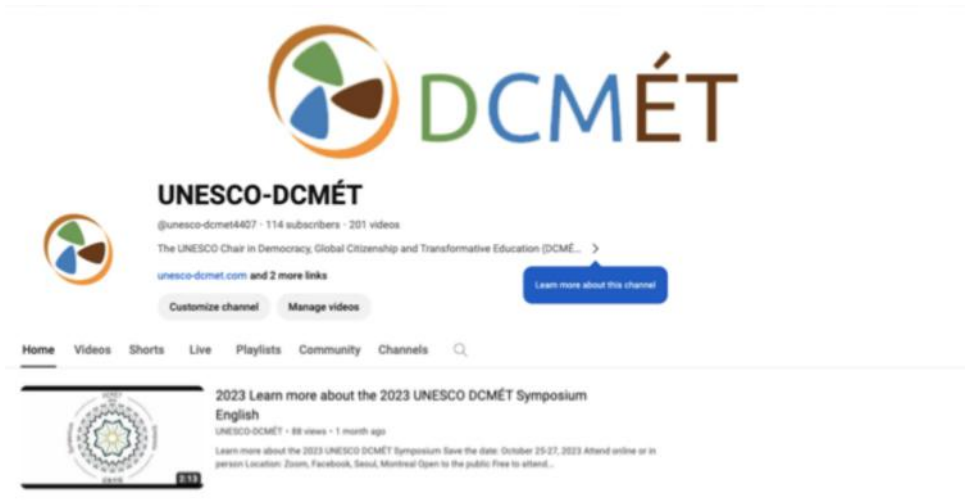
DCMÉT

UNESCO-DCMÉT

@unesco-dcmet4407 · 114 subscribers · 201 videos

The UNESCO Chair in Democracy, Global Citizenship and Transformative Education (DCMÉ... >

unesco-dcmet.com and 2 more links

Learn more about this channel

Customize channel

Manage videos

Home Videos Shorts Live Playlists Community Channels

2:13

2023 Learn more about the 2023 UNESCO DCMÉT Symposium English

UNESCO-DCMÉT · 88 views · 1 month ago

Learn more about the 2023 UNESCO DCMÉT Symposium Save the date: October 25-27, 2023 Attend online or in person Location: Zoom, Facebook, Seoul, Montreal Open to the public Free to attend...